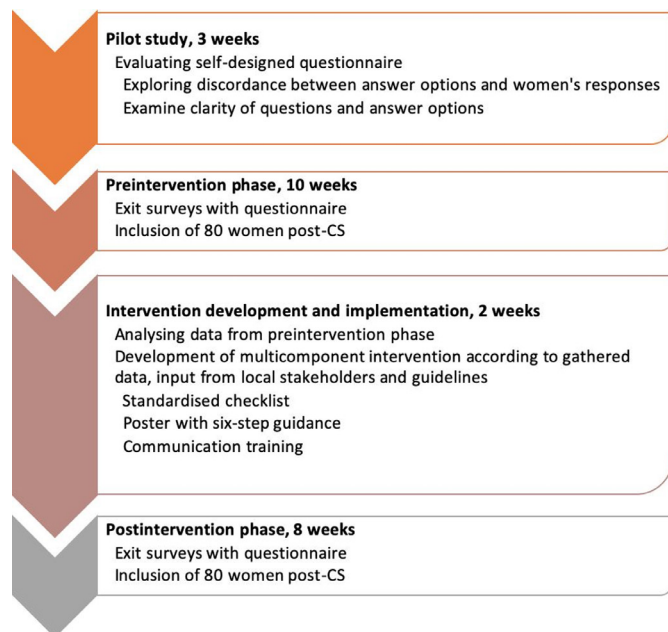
Pilot study, 3 weeks

Evaluating self-designed questionnaire

Exploring discordance between answer options and women's responses

Examine clarity of questions and answer options

Preintervention phase, 10 weeks

Exit surveys with questionnaire

Inclusion of 80 women post-CS

Intervention development and implementation, 2 weeks

Analysing data from preintervention phase

Development of multicomponent intervention according to gathered data, input from local stakeholders and guidelines

Standardised checklist

Poster with six-step guidance

Communication training

Postintervention phase, 8 weeks

Exit surveys with questionnaire

Inclusion of 80 women post-CS